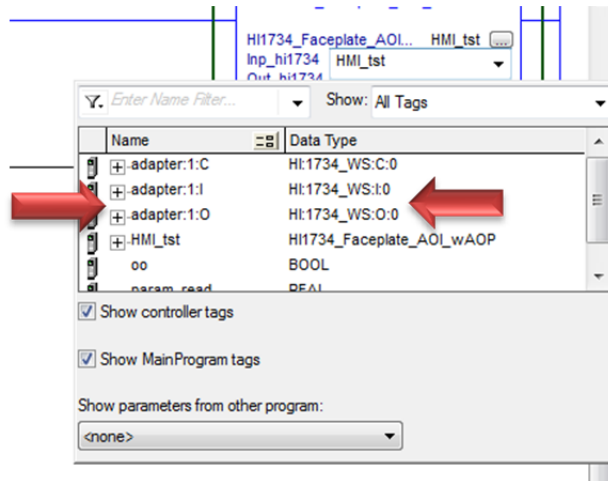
HI1734_Faceplate_AOI... HMI_tst
Inp_hi1734
Out_hi1734
HMI_tst

Enter Name Filter...
Show: All Tags

| Name | Data Type |
|---|---|
| adapter:1:C | HI:1734_WS:C:0 |
| adapter:1:I | HI:1734_WS:I:0 |
| adapter:1:O | HI:1734_WS:O:0 |
| HMI_tst | HI1734_Faceplate_AOI_wAOP |
| oo | BOOL |
| param_read | REAL |

Show controller tags

Show MainProgram tags

Show parameters from other program:

<none>